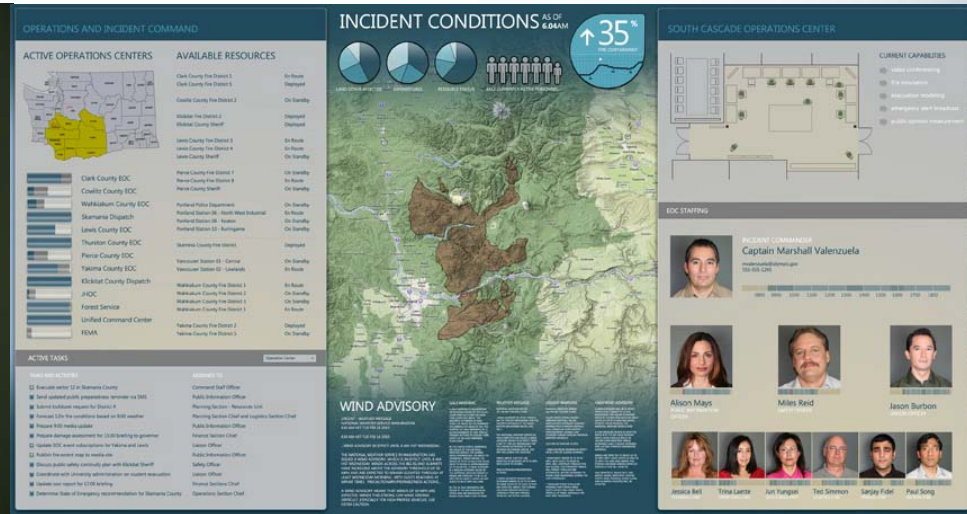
OPERATIONS AND INCIDENT COMMAND

ACTIVE OPERATIONS CENTERS

AVAILABLE RESOURCES

Clark County Fire District 3 — En Route
Clark County Fire District 5 — Deployed
Cowlitz County Fire District 2 — On Standby
Klickitat County Fire District 3 — Deployed
Klickitat County Sheriff — Deployed
Lewis County Fire District 5 — En Route
Lewis County Fire District 6 — En Route
Lewis County Sheriff — On Standby
Pierce County Fire District 1 — On Standby
Pierce County Fire District 8 — On Standby
Pierce County Sheriff — On Standby
Portland Police Department — On Standby
Portland Station 06 - North West Industrial — En Route
Portland Station 08 - Rodon — En Route
Portland Station 28 - Burlingame — On Standby
Skamania County Fire District — Deployed
Vancouver Station 03 - Central — On Standby
Vancouver Station 02 - Lowlands — On Standby
Wahkiakum County Fire District 1 — En Route
Wahkiakum County Fire District 2 — En Route
Wahkiakum County Fire District 3 — On Standby
Wahkiakum County Fire District 4 — On Standby
Yakima County Fire District 2 — Deployed
Yakima County Fire District 4 — On Standby

Clark County EOC
Cowlitz County EOC
Wahkiakum County EOC
Skamania Dispatch
Lewis County EOC
Thurston County EOC
Pierce County EOC
Yakima County EOC
Klickitat County Dispatch
JHOC
Forest Service
Unified Command Center
FEMA

ACTIVE TASKS

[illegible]

INCIDENT CONDITIONS AS OF 6:04AM

↑ 35% FIRE CONTAINMENT

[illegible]

WIND ADVISORY

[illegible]

SOUTH CASCADE OPERATIONS CENTER

CURRENT CAPABILITIES
video conferencing
fire simulation
evacuation modeling
emergency alert broadcast
public opinion measurement

EOC STAFFING

INCIDENT COMMANDER
Captain Marshall Valenzuela
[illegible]

Alison Mays
Miles Reid
Jason Burbon

Jessica Bell
Trina Laerte
Juri Yungsei
Ted Simmon
Sanjay Fidel
Paul Song